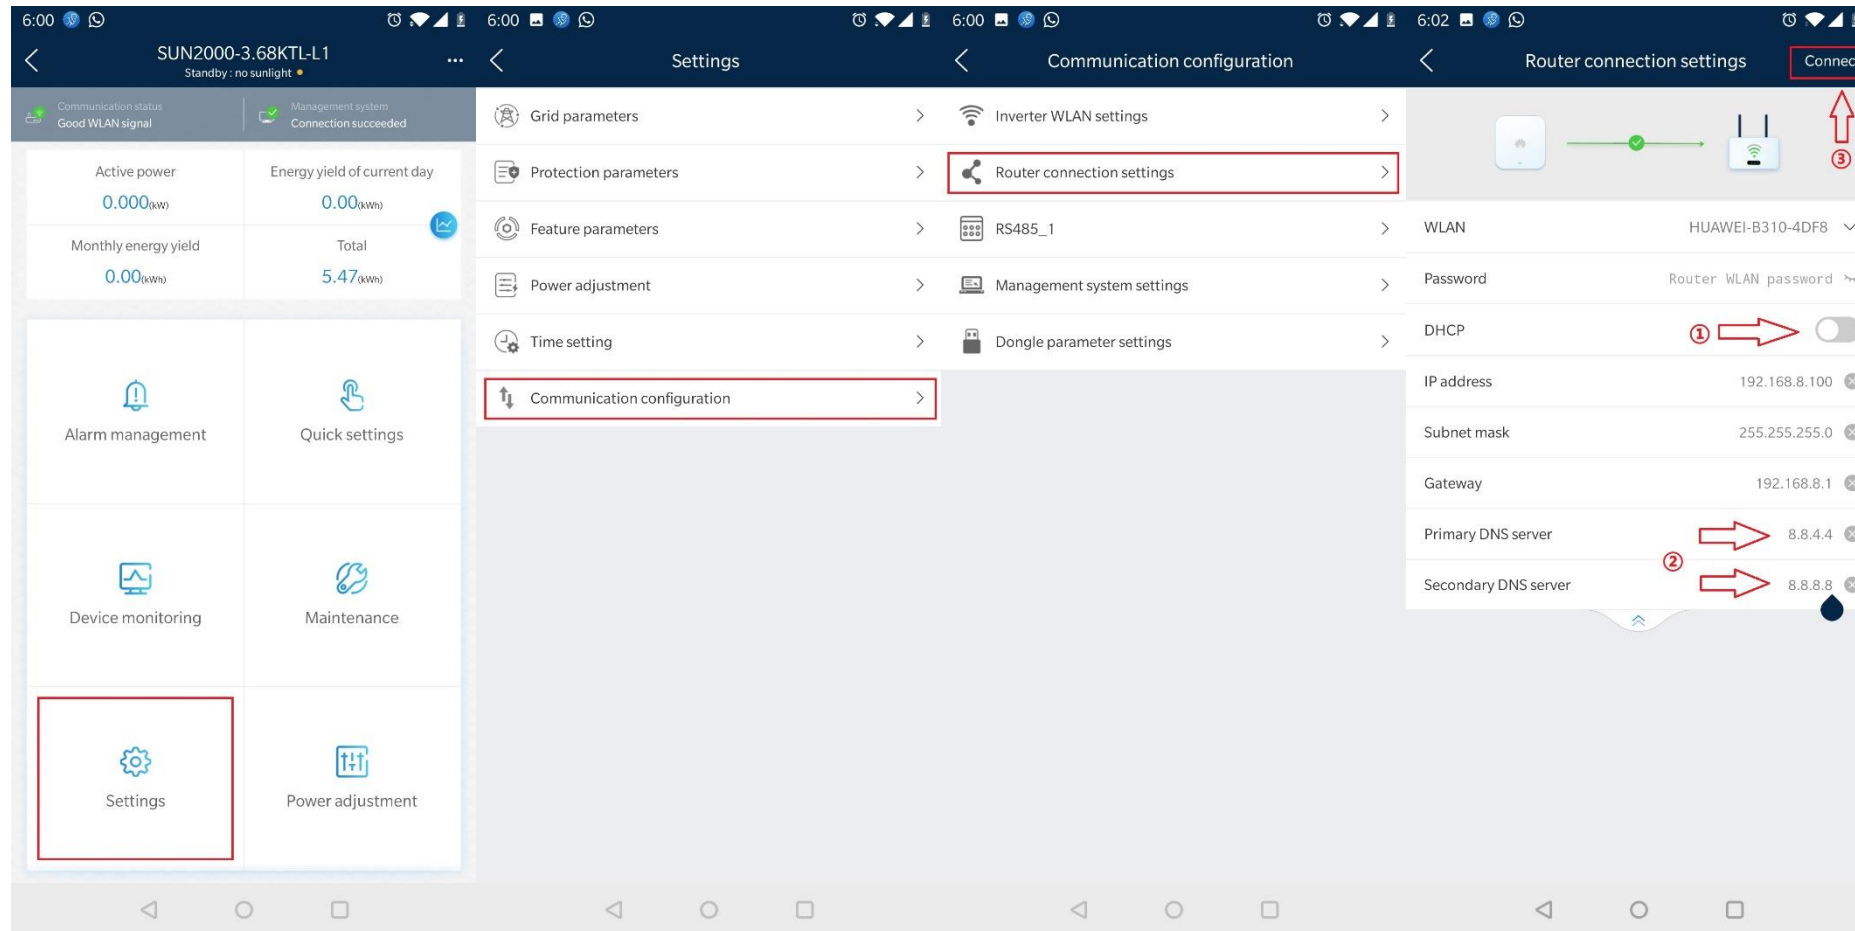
6:00

SUN2000-3.68KTL-L1
Standby : no sunlight

Communication status
Good WLAN signal

Management system
Connection succeeded

Active power
0.000(kW)

Energy yield of current day
0.00(kWh)

Monthly energy yield
0.00(kWh)

Total
5.47(kWh)

Alarm management

Quick settings

Device monitoring

Maintenance

Settings

Power adjustment

6:00

Settings

Grid parameters

Protection parameters

Feature parameters

Power adjustment

Time setting

Communication configuration

6:00

Communication configuration

Inverter WLAN settings

Router connection settings

RS485_1

Management system settings

Dongle parameter settings

6:02

Router connection settings

Connec

③

WLAN HUAWEI-B310-4DF8

Password Router WLAN password

DHCP ①

IP address 192.168.8.100

Subnet mask 255.255.255.0

Gateway 192.168.8.1

Primary DNS server 8.8.4.4

②

Secondary DNS server 8.8.8.8